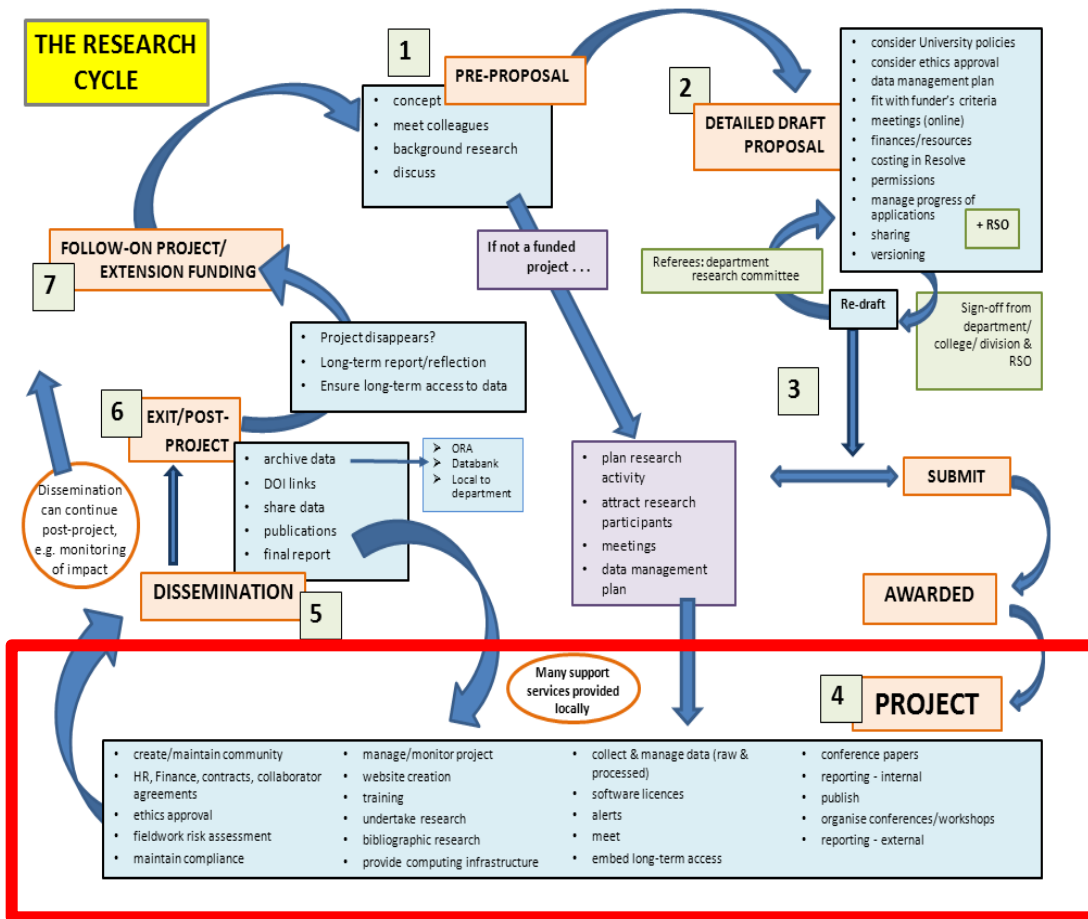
THE RESEARCH CYCLE

1

PRE-PROPOSAL

- concept
- meet colleagues
- background research
- discuss

2

DETAILED DRAFT PROPOSAL

- consider University policies
- consider ethics approval
- data management plan
- fit with funder's criteria
- meetings (online)
- finances/resources
- costing in Resolve
- permissions
- manage progress of applications
- sharing
- versioning

+ RSO

Referees: department research committee

Re-draft

Sign-off from department/ college/ division & RSO

3

SUBMIT

AWARDED

If not a funded project . . .

- plan research activity
- attract research participants
- meetings
- data management plan

FOLLOW-ON PROJECT/ EXTENSION FUNDING

7

- Project disappears?
- Long-term report/reflection
- Ensure long-term access to data

6

EXIT/POST-PROJECT

- archive data
- DOI links
- share data
- publications
- final report

➢ ORA
➢ Databank
➢ Local to department

Dissemination can continue post-project, e.g. monitoring of impact

DISSEMINATION

5

Many support services provided locally

4

PROJECT

- create/maintain community
- HR, Finance, contracts, collaborator agreements
- ethics approval
- fieldwork risk assessment
- maintain compliance

- manage/monitor project
- website creation
- training
- undertake research
- bibliographic research
- provide computing infrastructure

- collect & manage data (raw & processed)
- software licences
- alerts
- meet
- embed long-term access

- conference papers
- reporting - internal
- publish
- organise conferences/workshops
- reporting - external